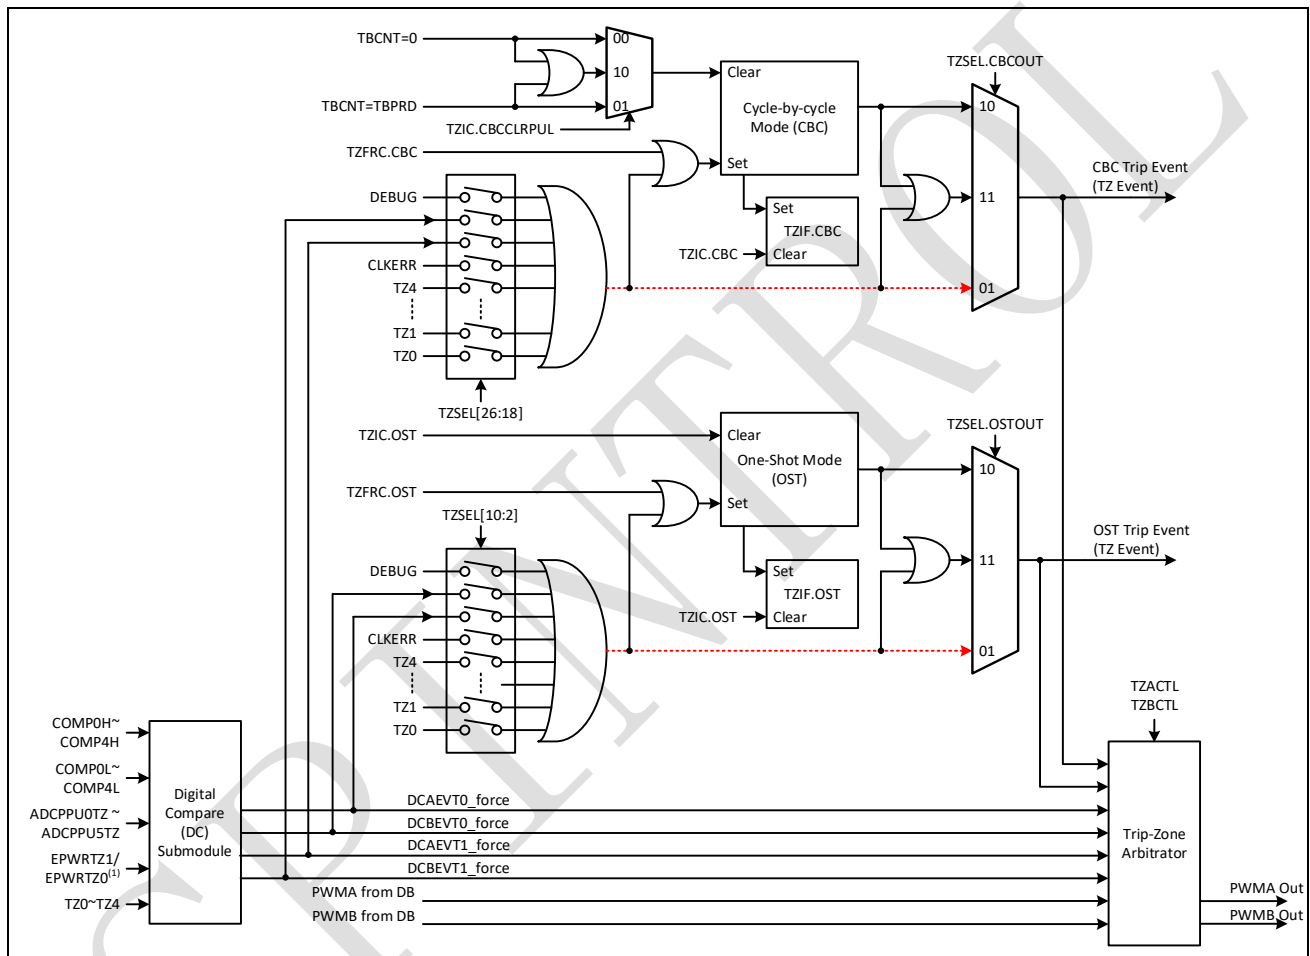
TBCNT=0
00
10
01
TBCNT=TBPRD
TZIC.CBCCLRPUL
Clear
Cycle-by-cycle Mode (CBC)
Set
TZFRC.CBC
TZSEL.CBCOUT
10
11
01
CBC Trip Event (TZ Event)
DEBUG
CLKERR
TZ4
TZ1
TZ0
TZSEL[26:18]
Set
TZIF.CBC
TZIC.CBC
Clear
TZIC.OST
Clear
One-Shot Mode (OST)
Set
TZFRC.OST
TZSEL.OSTOUT
10
11
01
OST Trip Event (TZ Event)
TZSEL[10:2]
DEBUG
CLKERR
TZ4
TZ1
TZ0
Set
TZIF.OST
TZIC.OST
Clear
TZACTL
TZBCTL
COMP0H~ COMP4H
COMP0L~ COMP4L
ADCPPU0TZ ~ ADCPPU5TZ
EPWRTZ1/ EPWRTZ0$^{(1)}$
TZ0~TZ4
Digital Compare (DC) Submodule
DCAEVT0_force
DCBEVT0_force
DCAEVT1_force
DCBEVT1_force
PWMA from DB
PWMB from DB
Trip-Zone Arbitrator
PWMA Out
PWMB Out